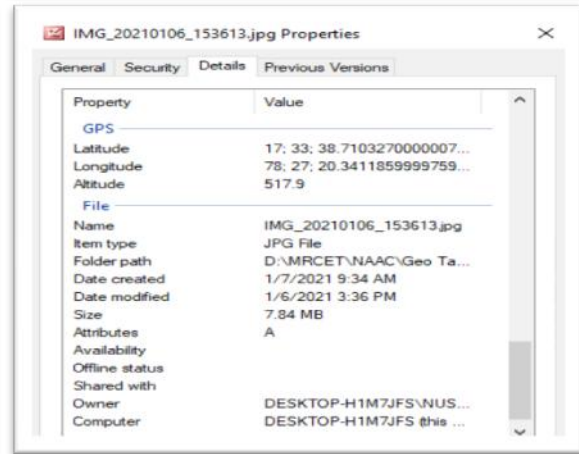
IMG_20210106_153613.jpg Properties ×

General Security Details Previous Versions

| Property | Value |
|---|---|
| GPS | |
| Latitude | 17; 33; 38.7103270000007... |
| Longitude | 78; 27; 20.3411859999759... |
| Altitude | 517.9 |
| File | |
| Name | IMG_20210106_153613.jpg |
| Item type | JPG File |
| Folder path | D:\MRCET\NAAC\Geo Ta... |
| Date created | 1/7/2021 9:34 AM |
| Date modified | 1/6/2021 3:36 PM |
| Size | 7.84 MB |
| Attributes | A |
| Availability | |
| Offline status | |
| Shared with | |
| Owner | DESKTOP-H1M7JFS\NUS... |
| Computer | DESKTOP-H1M7JFS (this ... |